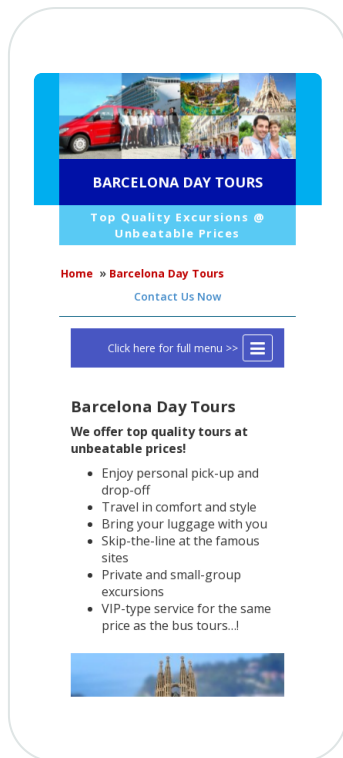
BARCELONA DAY TOURS

Top Quality Excursions @ Unbeatable Prices

Home » Barcelona Day Tours

Contact Us Now

Click here for full menu >>

Barcelona Day Tours

We offer top quality tours at unbeatable prices!

- Enjoy personal pick-up and drop-off
- Travel in comfort and style
- Bring your luggage with you
- Skip-the-line at the famous sites
- Private and small-group excursions
- VIP-type service for the same price as the bus tours...!